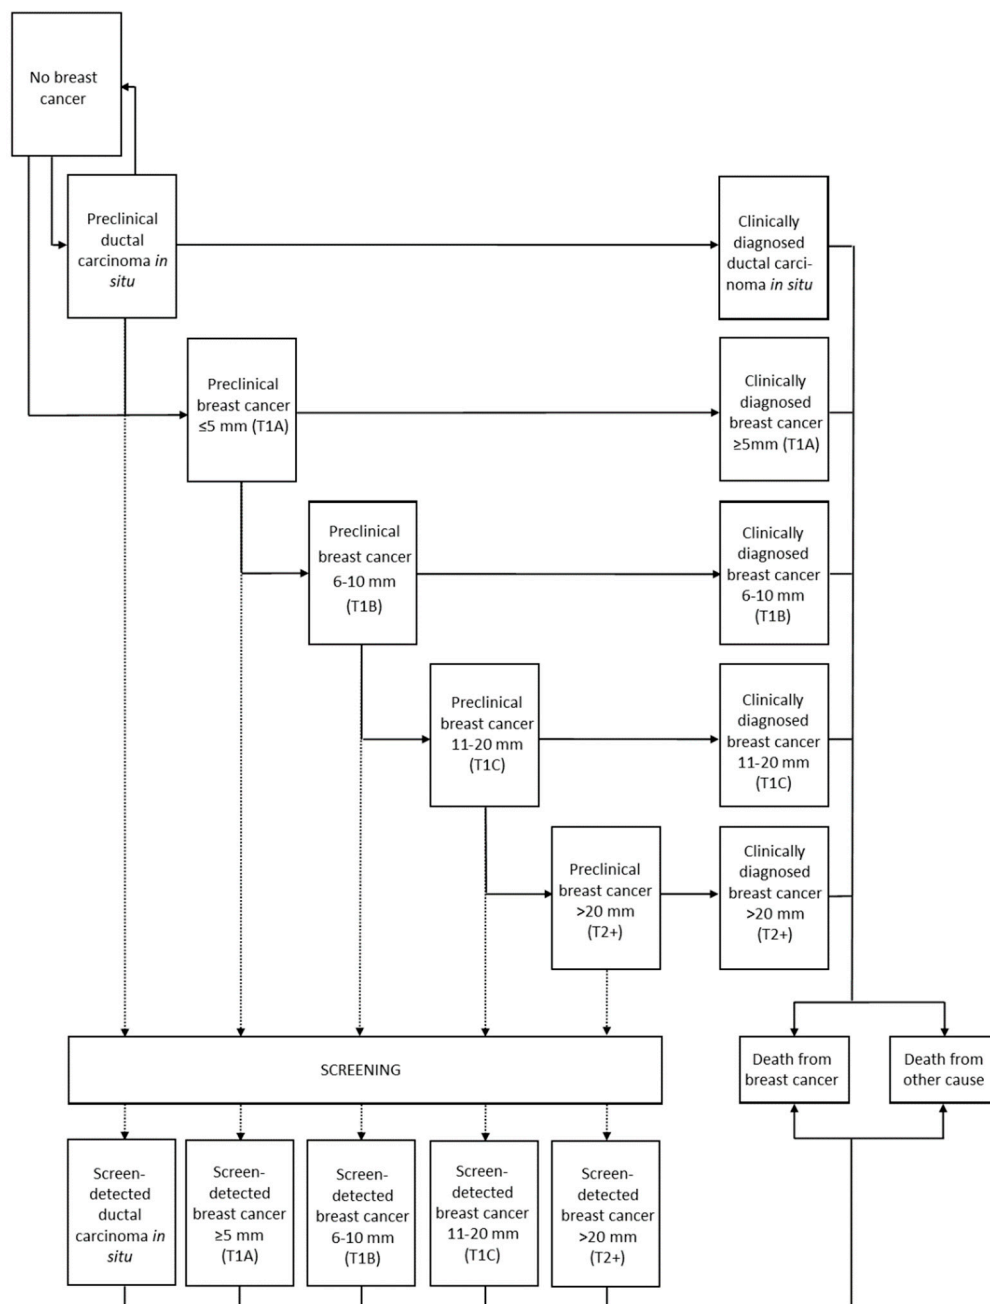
No breast cancer

Preclinical ductal carcinoma *in situ*

Clinically diagnosed ductal carcinoma *in situ*

Preclinical breast cancer ≤5 mm (T1A)

Clinically diagnosed breast cancer ≥5mm (T1A)

Preclinical breast cancer 6-10 mm (T1B)

Clinically diagnosed breast cancer 6-10 mm (T1B)

Preclinical breast cancer 11-20 mm (T1C)

Clinically diagnosed breast cancer 11-20 mm (T1C)

Preclinical breast cancer >20 mm (T2+)

Clinically diagnosed breast cancer >20 mm (T2+)

SCREENING

Death from breast cancer

Death from other cause

Screen-detected ductal carcinoma *in situ*

Screen-detected breast cancer ≥5 mm (T1A)

Screen-detected breast cancer 6-10 mm (T1B)

Screen-detected breast cancer 11-20 mm (T1C)

Screen-detected breast cancer >20 mm (T2+)